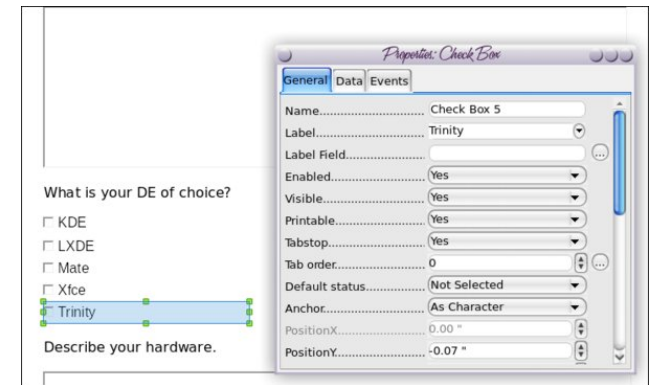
Properties: Check Box

General Data Events

| | |
|---|---|
| Name.............................. | Check Box 5 |
| Label.............................. | Trinity |
| Label Field....................... | |
| Enabled........................... | Yes |
| Visible............................ | Yes |
| Printable......................... | Yes |
| Tabstop........................... | Yes |
| Tab order......................... | 0 |
| Default status.................. | Not Selected |
| Anchor............................ | As Character |
| PositionX......................... | 0.00 " |
| PositionY......................... | -0.07 " |

What is your DE of choice?

KDE
LXDE
Mate
Xfce
Trinity

Describe your hardware.